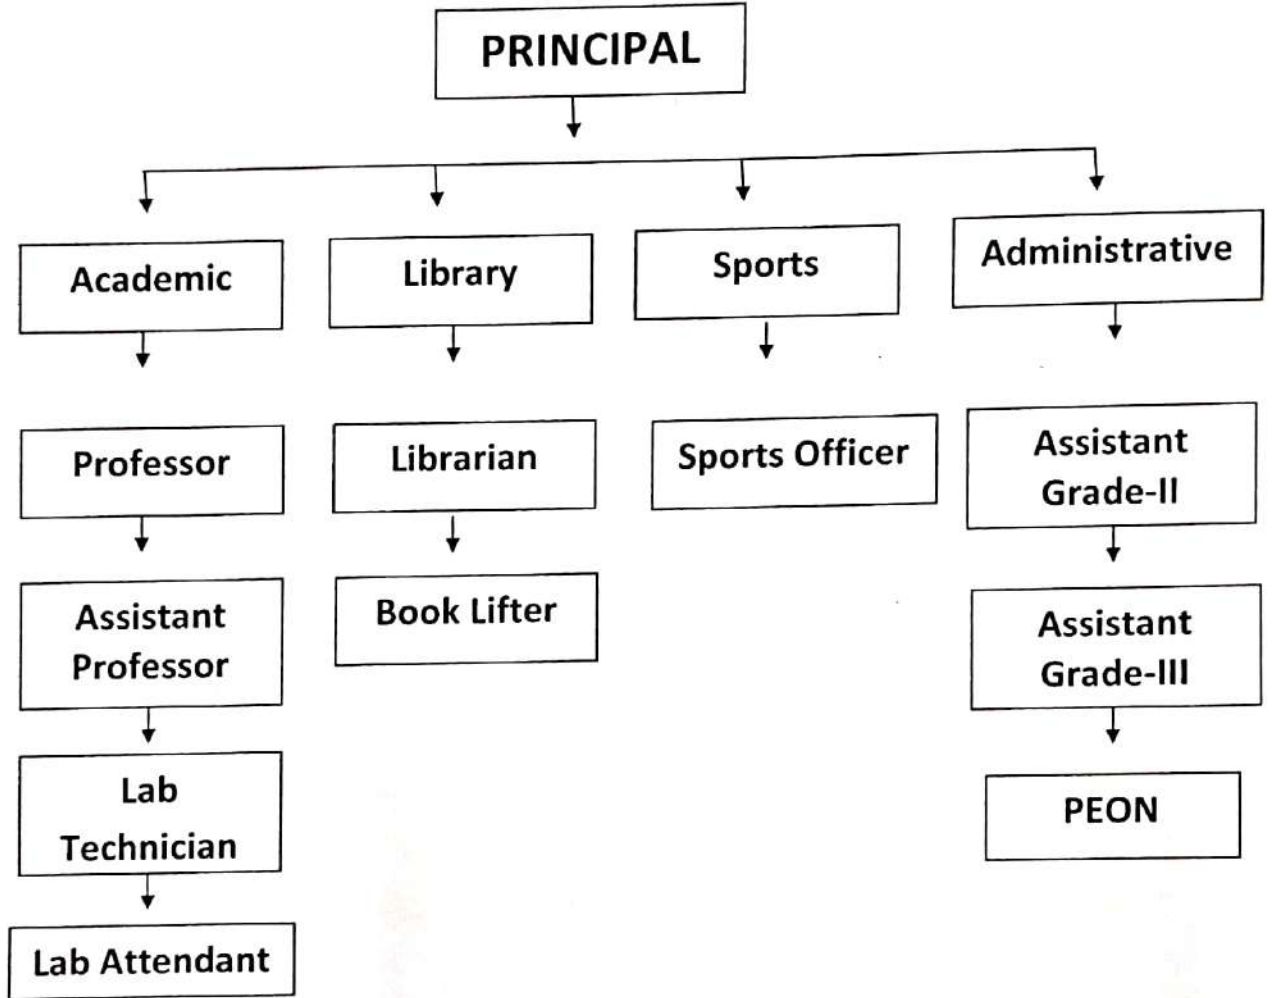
PRINCIPAL

Academic

Professor

Assistant Professor

Lab Technician

Lab Attendant

Library

Librarian

Book Lifter

Sports

Sports Officer

Administrative

Assistant Grade-II

Assistant Grade-III

PEON